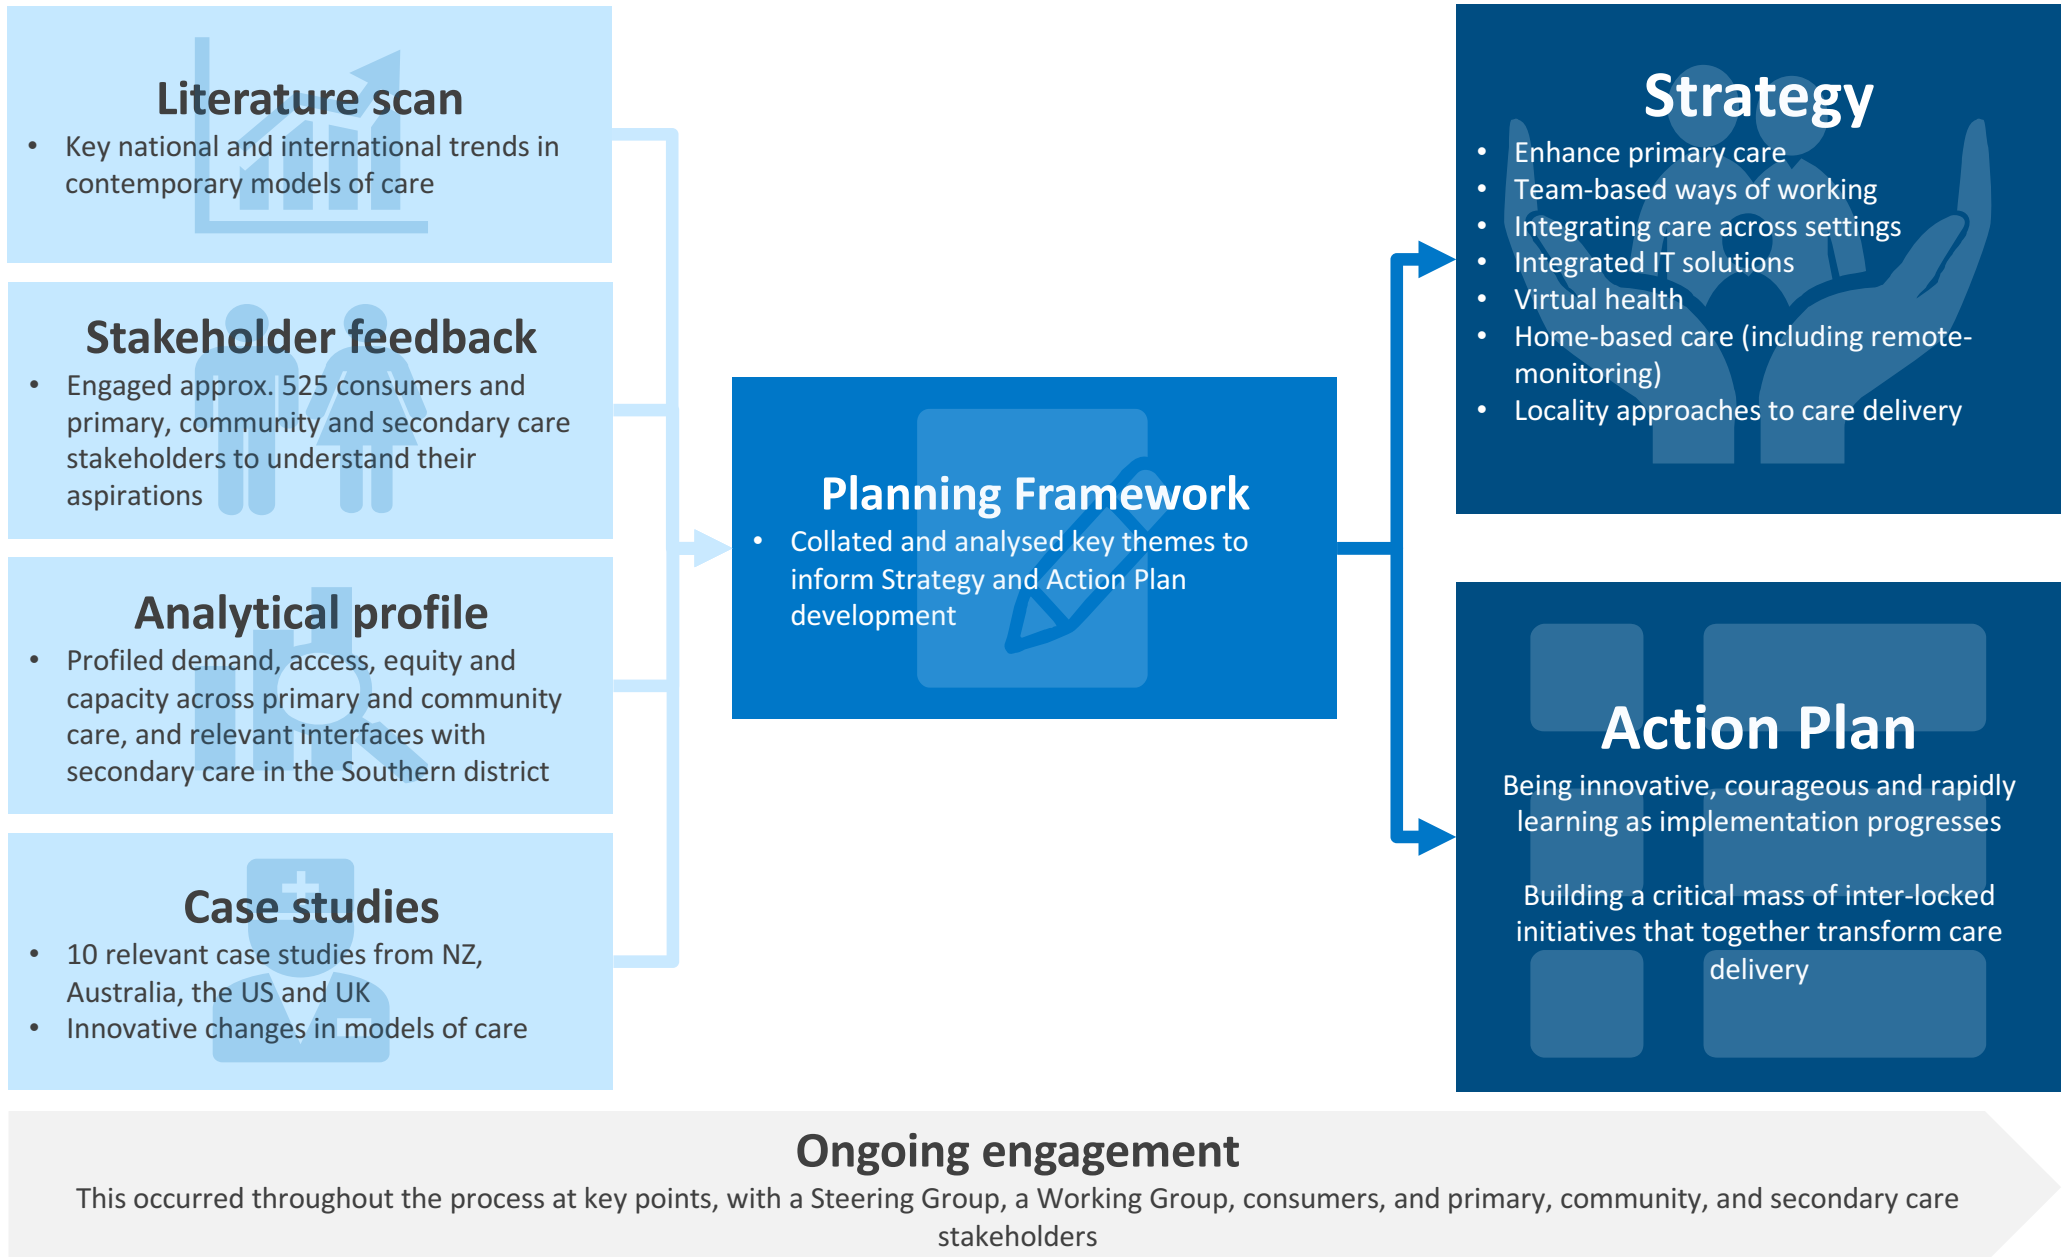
Literature scan

- Key national and international trends in contemporary models of care

Stakeholder feedback

- Engaged approx. 525 consumers and primary, community and secondary care stakeholders to understand their aspirations

Analytical profile

- Profiled demand, access, equity and capacity across primary and community care, and relevant interfaces with secondary care in the Southern district

Case studies

- 10 relevant case studies from NZ, Australia, the US and UK
- Innovative changes in models of care

Planning Framework

- Collated and analysed key themes to inform Strategy and Action Plan development

Strategy

- Enhance primary care
- Team-based ways of working
- Integrating care across settings
- Integrated IT solutions
- Virtual health
- Home-based care (including remote-monitoring)
- Locality approaches to care delivery

Action Plan

Being innovative, courageous and rapidly learning as implementation progresses

Building a critical mass of inter-locked initiatives that together transform care delivery

Ongoing engagement

This occurred throughout the process at key points, with a Steering Group, a Working Group, consumers, and primary, community, and secondary care stakeholders